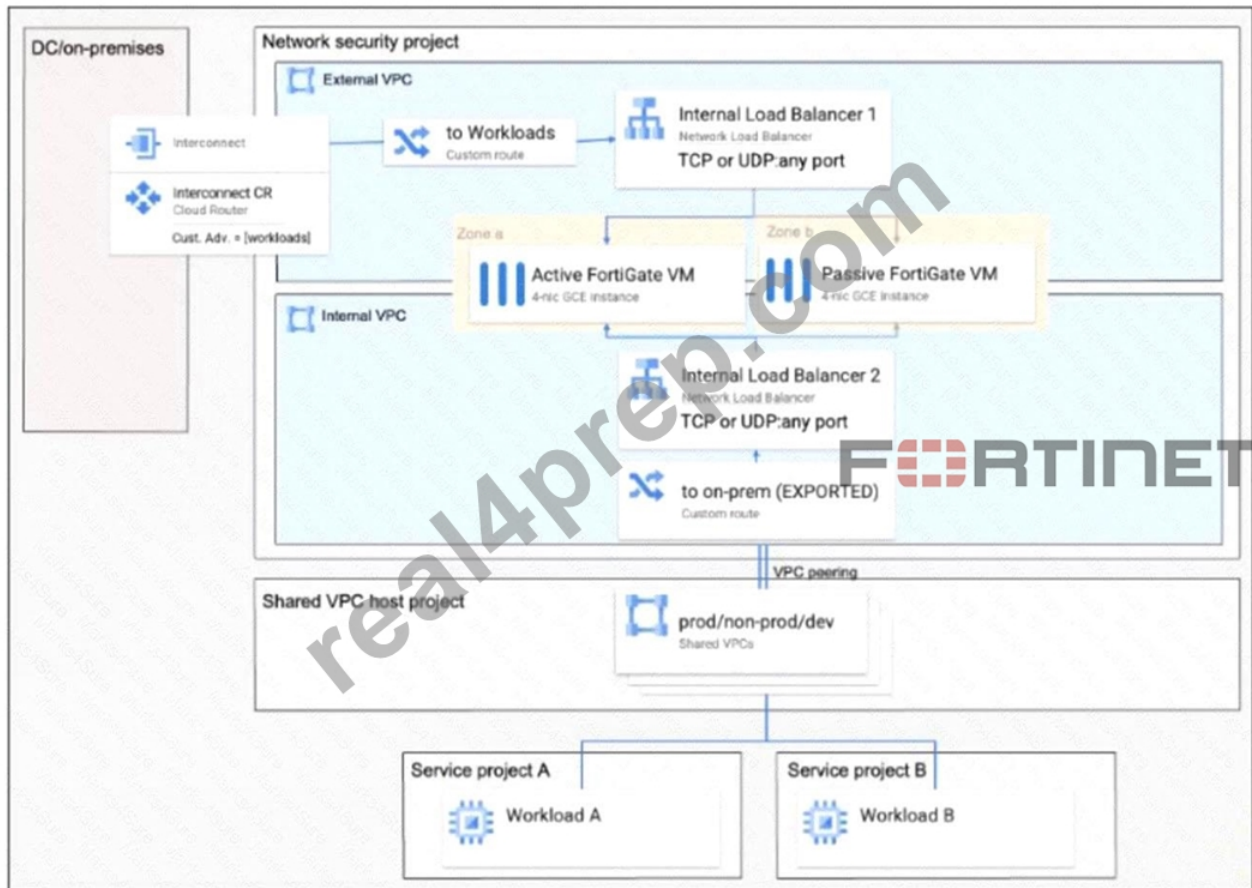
DC/on-premises

Network security project

External VPC

Interconnect

Interconnect CR
Cloud Router

Cust. Adv. = [workloads]

to Workloads
Custom route

Internal Load Balancer 1
Network Load Balancer
TCP or UDP:any port

Zone a

Zone b

Active FortiGate VM
4-nic GCE instance

Passive FortiGate VM
4-nic GCE instance

Internal VPC

Internal Load Balancer 2
Network Load Balancer
TCP or UDP:any port

to on-prem (EXPORTED)
Custom route

VPC peering

Shared VPC host project

prod/non-prod/dev
Shared VPCs

Service project A

Workload A

Service project B

Workload B

real4prep.com

FORTINET